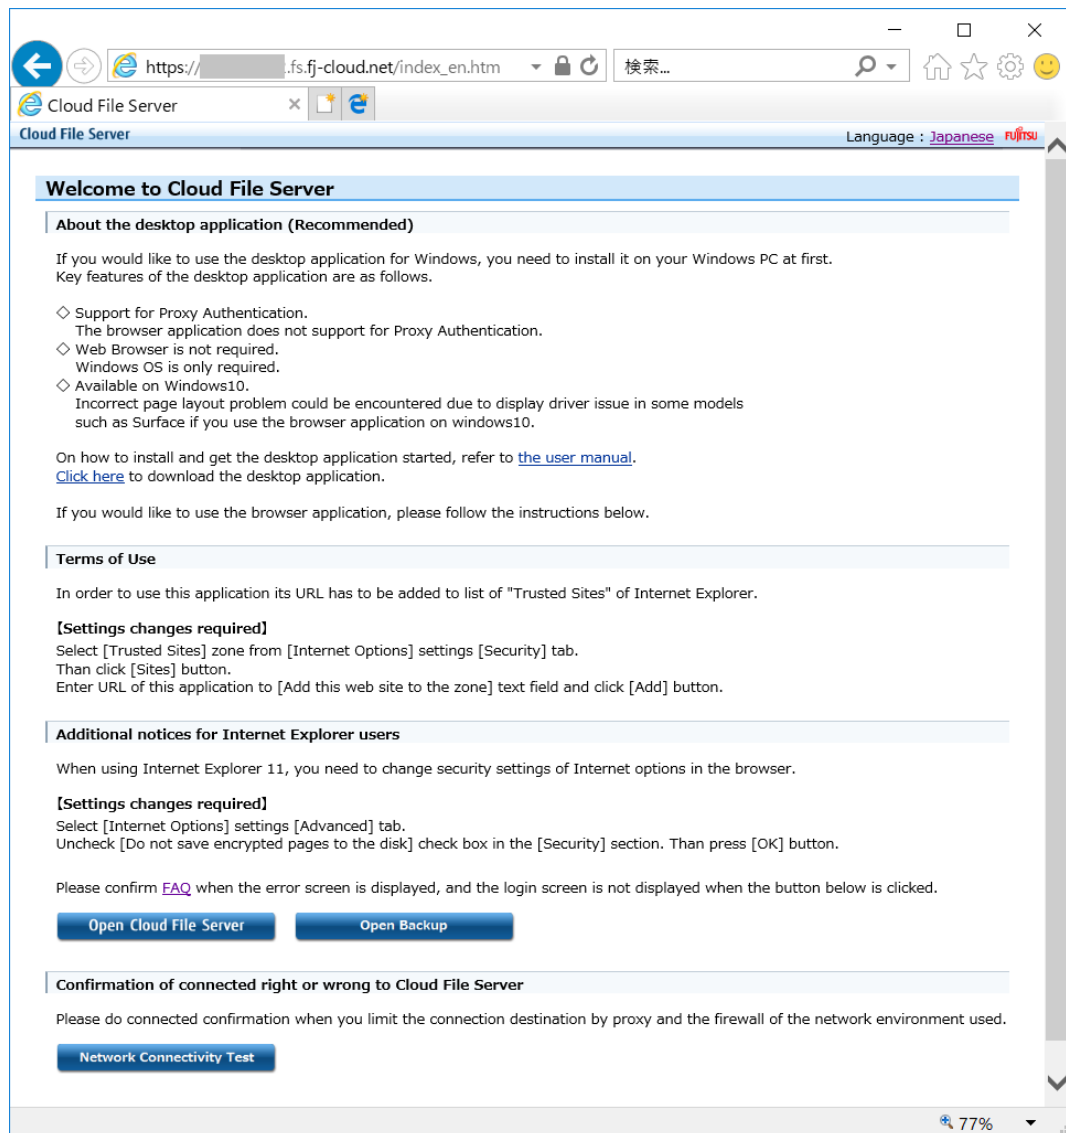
https://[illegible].fs.fj-cloud.net/index_en.htm
検索...
Cloud File Server

Cloud File Server
Language : Japanese FUJITSU

Welcome to Cloud File Server

About the desktop application (Recommended)

If you would like to use the desktop application for Windows, you need to install it on your Windows PC at first.
Key features of the desktop application are as follows.

◇ Support for Proxy Authentication.
The browser application does not support for Proxy Authentication.
◇ Web Browser is not required.
Windows OS is only required.
◇ Available on Windows10.
Incorrect page layout problem could be encountered due to display driver issue in some models such as Surface if you use the browser application on windows10.

On how to install and get the desktop application started, refer to the user manual.
Click here to download the desktop application.

If you would like to use the browser application, please follow the instructions below.

Terms of Use

In order to use this application its URL has to be added to list of "Trusted Sites" of Internet Explorer.

【Settings changes required】
Select [Trusted Sites] zone from [Internet Options] settings [Security] tab.
Than click [Sites] button.
Enter URL of this application to [Add this web site to the zone] text field and click [Add] button.

Additional notices for Internet Explorer users

When using Internet Explorer 11, you need to change security settings of Internet options in the browser.

【Settings changes required】
Select [Internet Options] settings [Advanced] tab.
Uncheck [Do not save encrypted pages to the disk] check box in the [Security] section. Than press [OK] button.

Please confirm FAQ when the error screen is displayed, and the login screen is not displayed when the button below is clicked.

Open Cloud File Server
Open Backup

Confirmation of connected right or wrong to Cloud File Server

Please do connected confirmation when you limit the connection destination by proxy and the firewall of the network environment used.

Network Connectivity Test

77%